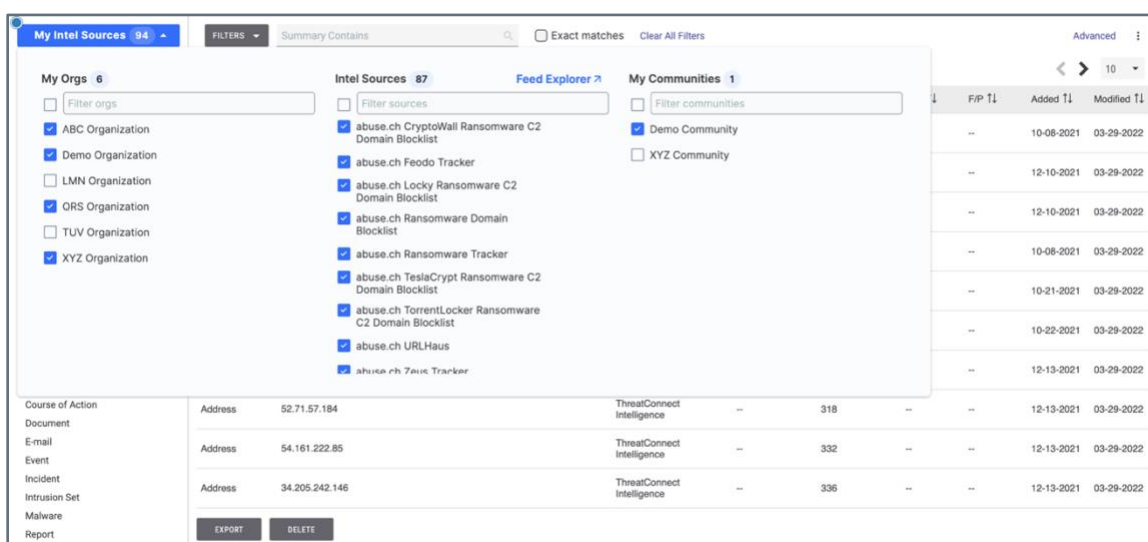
My Intel Sources 94

FILTERS

Summary Contains

Exact matches

Clear All Filters

Advanced

My Orgs 6

Filter orgs

ABC Organization

Demo Organization

LMN Organization

ORS Organization

TUV Organization

XYZ Organization

Intel Sources 87

Feed Explorer

Filter sources

abuse.ch CryptoWall Ransomware C2 Domain Blocklist

abuse.ch Feodo Tracker

abuse.ch Locky Ransomware C2 Domain Blocklist

abuse.ch Ransomware Domain Blocklist

abuse.ch Ransomware Tracker

abuse.ch TeslaCrypt Ransomware C2 Domain Blocklist

abuse.ch TorrentLocker Ransomware C2 Domain Blocklist

abuse.ch URLHaus

abuse.ch Zeus Tracker

My Communities 1

Filter communities

Demo Community

XYZ Community

10

| F/P | Added | Modified |
|---|---|---|
| -- | 10-08-2021 | 03-29-2022 |
| -- | 12-10-2021 | 03-29-2022 |
| -- | 12-10-2021 | 03-29-2022 |
| -- | 10-08-2021 | 03-29-2022 |
| -- | 10-21-2021 | 03-29-2022 |
| -- | 10-22-2021 | 03-29-2022 |
| -- | 12-13-2021 | 03-29-2022 |

Course of Action
Document
E-mail
Event
Incident
Intrusion Set
Malware
Report

| Address | 52.71.57.184 | ThreatConnect Intelligence | -- | 318 | -- | -- | 12-13-2021 | 03-29-2022 |
|---|---|---|---|---|---|---|---|---|
| Address | 54.161.222.85 | ThreatConnect Intelligence | -- | 332 | -- | -- | 12-13-2021 | 03-29-2022 |
| Address | 34.205.242.146 | ThreatConnect Intelligence | -- | 336 | -- | -- | 12-13-2021 | 03-29-2022 |

EXPORT

DELETE